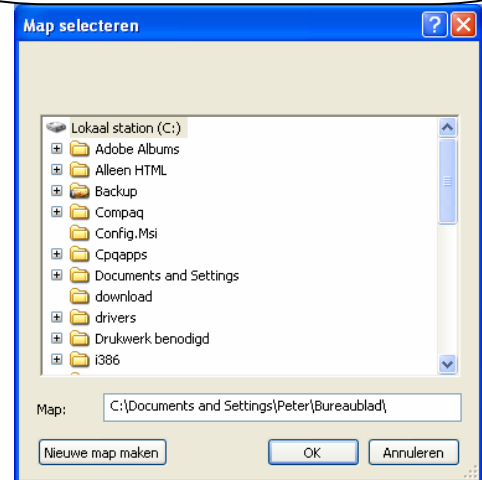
Map selecteren

Lokaal station (C:)
Adobe Albums
Alleen HTML
Backup
Compaq
Config.Msi
Cpqapps
Documents and Settings
download
drivers
Drukwerk benodigd
i386

Map: C:\Documents and Settings\Peter\Bureaublad\

Nieuwe map maken
OK
Annuleren